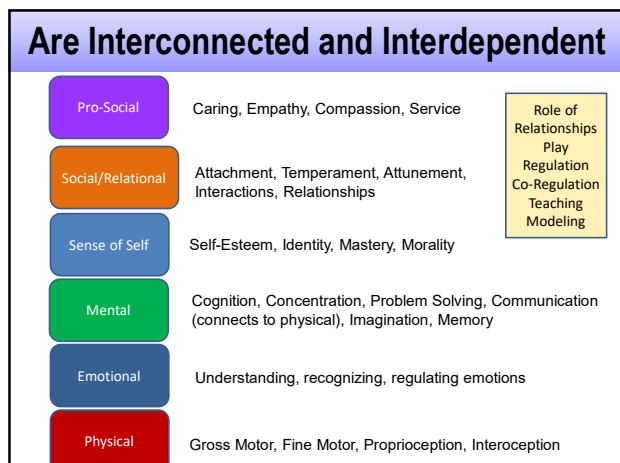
Are Interconnected and Interdependent

Pro-Social
Caring, Empathy, Compassion, Service

Role of Relationships
Play
Regulation
Co-Regulation
Teaching
Modeling

Social/Relational
Attachment, Temperament, Attunement, Interactions, Relationships

Sense of Self
Self-Esteem, Identity, Mastery, Morality

Mental
Cognition, Concentration, Problem Solving, Communication (connects to physical), Imagination, Memory

Emotional
Understanding, recognizing, regulating emotions

Physical
Gross Motor, Fine Motor, Proprioception, Interoception